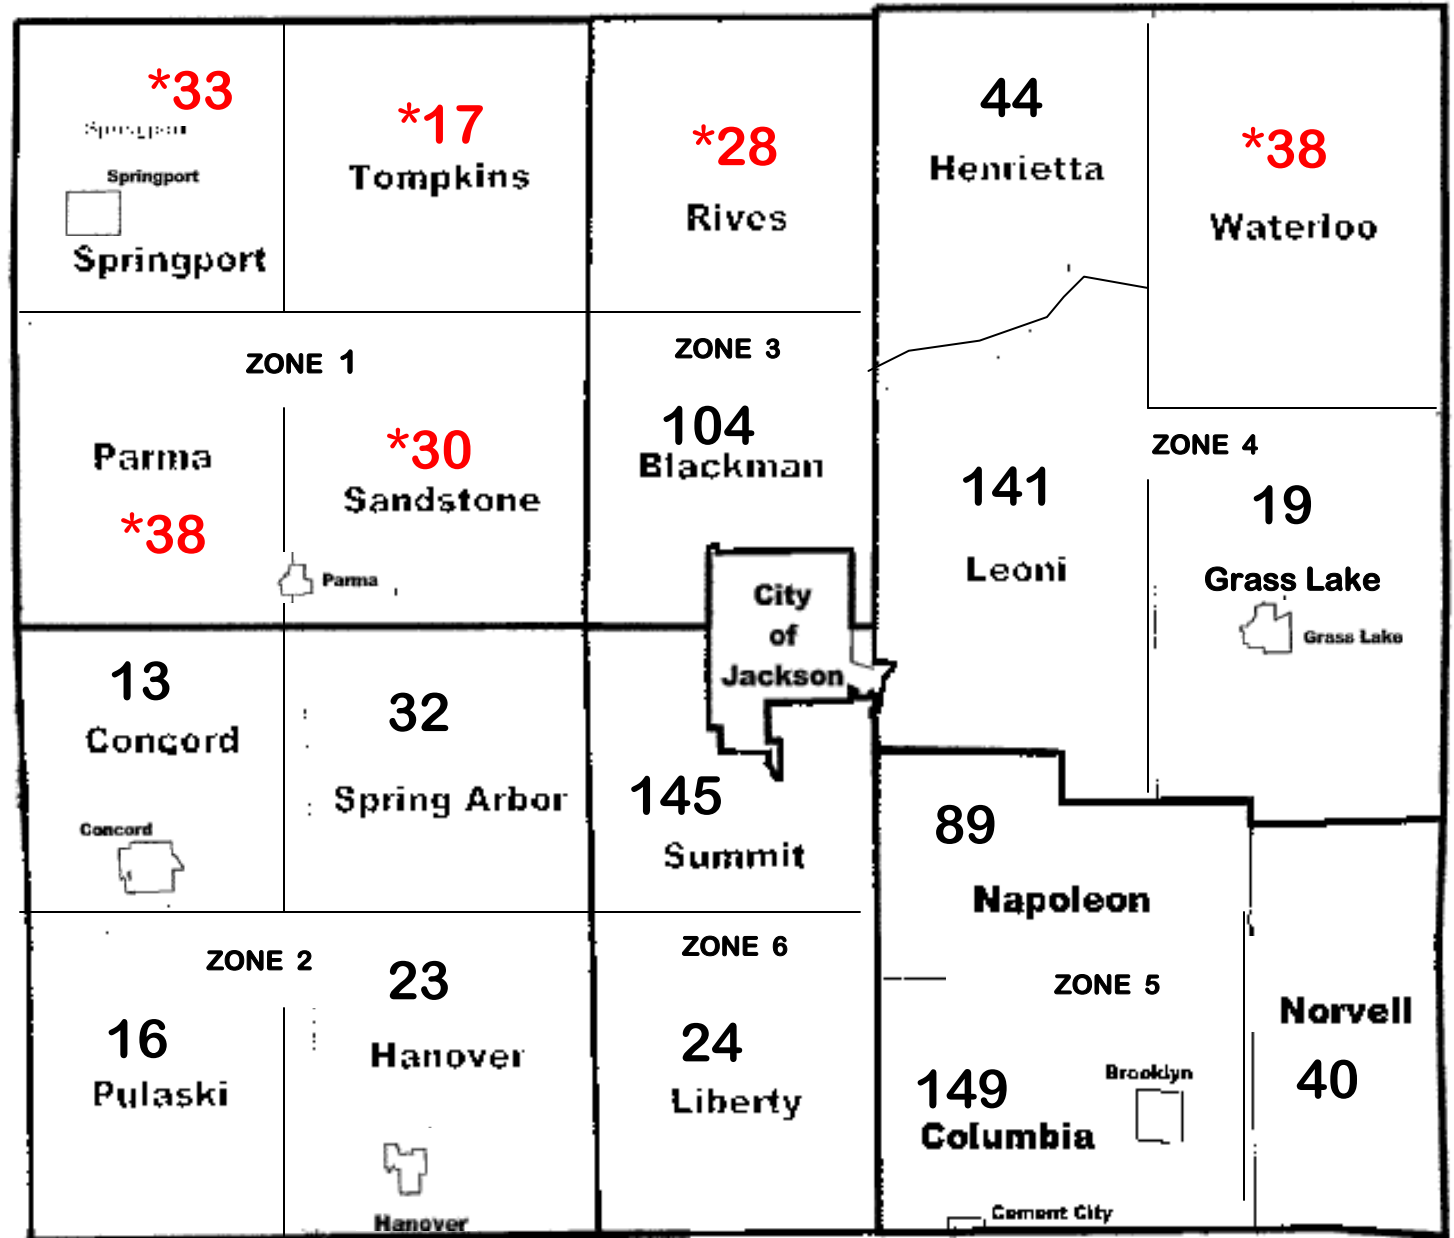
*33
Springport
Springport
Springport

*17
Tompkins

*28
Rives

44
Henrietta

*38
Waterloo

ZONE 1

Parma
*38

*30
Sandstone
Parma

ZONE 3
104
Blackman

City of Jackson

141
Leoni

ZONE 4
19
Grass Lake
Grass Lake

13
Concord
Concord

32
Spring Arbor

145
Summit

89
Napoleon

ZONE 2
16
Pulaski

23
Hanover
Hanover

ZONE 6
24
Liberty

ZONE 5
149
Columbia
Brooklyn
Cement City

Norvell
40